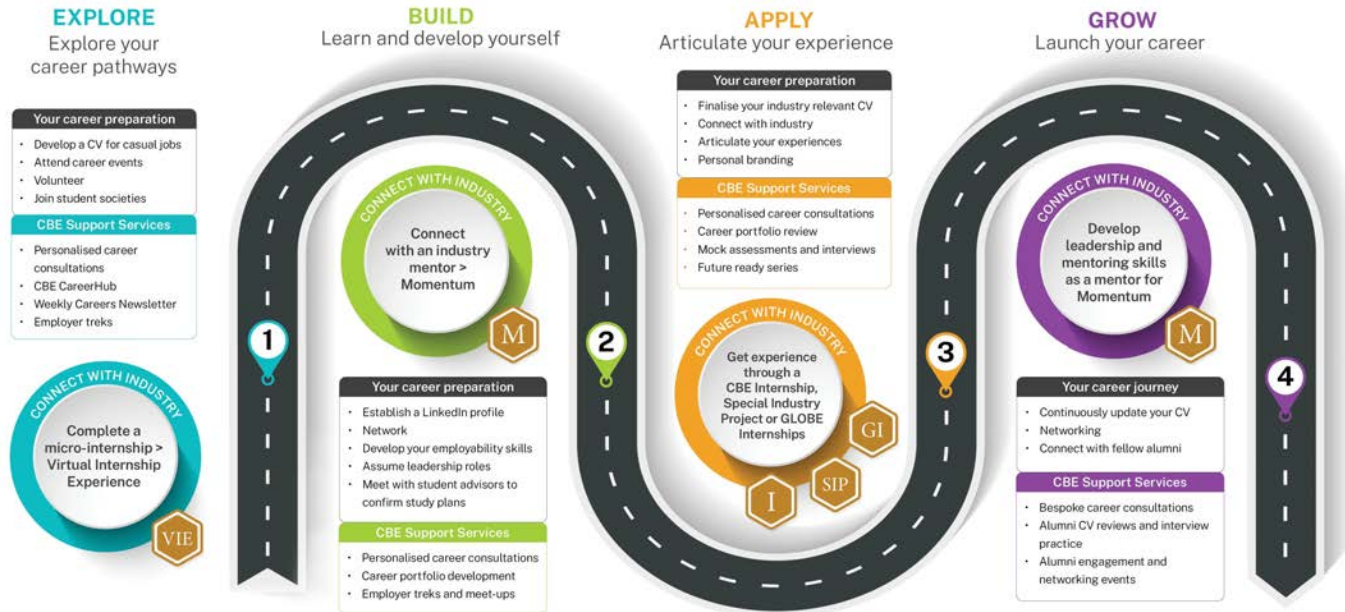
EXPLORE
Explore your career pathways

Your career preparation
- Develop a CV for casual jobs
- Attend career events
- Volunteer
- Join student societies

CBE Support Services
- Personalised career consultations
- CBE CareerHub
- Weekly Careers Newsletter
- Employer treks

CONNECT WITH INDUSTRY
Complete a micro-internship > Virtual Internship Experience

VIE

1

BUILD
Learn and develop yourself

CONNECT WITH INDUSTRY
Connect with an industry mentor > Momentum

M

Your career preparation
- Establish a LinkedIn profile
- Network
- Develop your employability skills
- Assume leadership roles
- Meet with student advisors to confirm study plans

CBE Support Services
- Personalised career consultations
- Career portfolio development
- Employer treks and meet-ups

2

APPLY
Articulate your experience

Your career preparation
- Finalise your industry relevant CV
- Connect with industry
- Articulate your experiences
- Personal branding

CBE Support Services
- Personalised career consultations
- Career portfolio review
- Mock assessments and interviews
- Future ready series

CONNECT WITH INDUSTRY
Get experience through a CBE Internship, Special Industry Project or GLOBE Internships

GI

SIP

I

3

GROW
Launch your career

CONNECT WITH INDUSTRY
Develop leadership and mentoring skills as a mentor for Momentum

M

4

Your career journey
- Continuously update your CV
- Networking
- Connect with fellow alumni

CBE Support Services
- Bespoke career consultations
- Alumni CV reviews and interview practice
- Alumni engagement and networking events